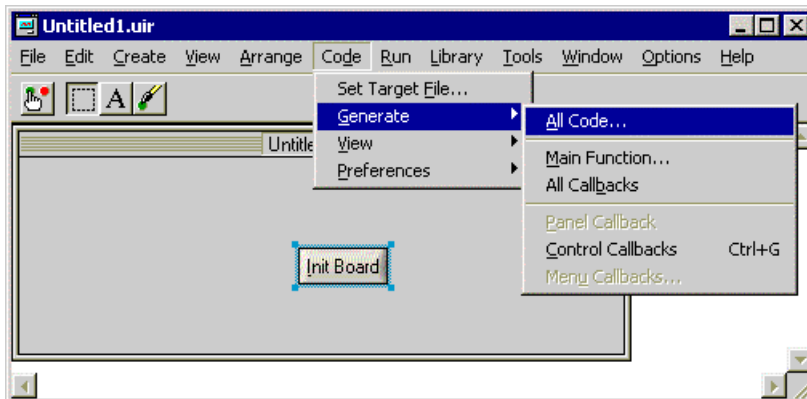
Untitled1.uir

File Edit Create View Arrange Code Run Library Tools Window Options Help

Set Target File...
Generate
View
Preferences

All Code...
Main Function...
All Callbacks
Panel Callback
Control Callbacks Ctrl+G
Menu Callbacks...

Untitle

Init Board